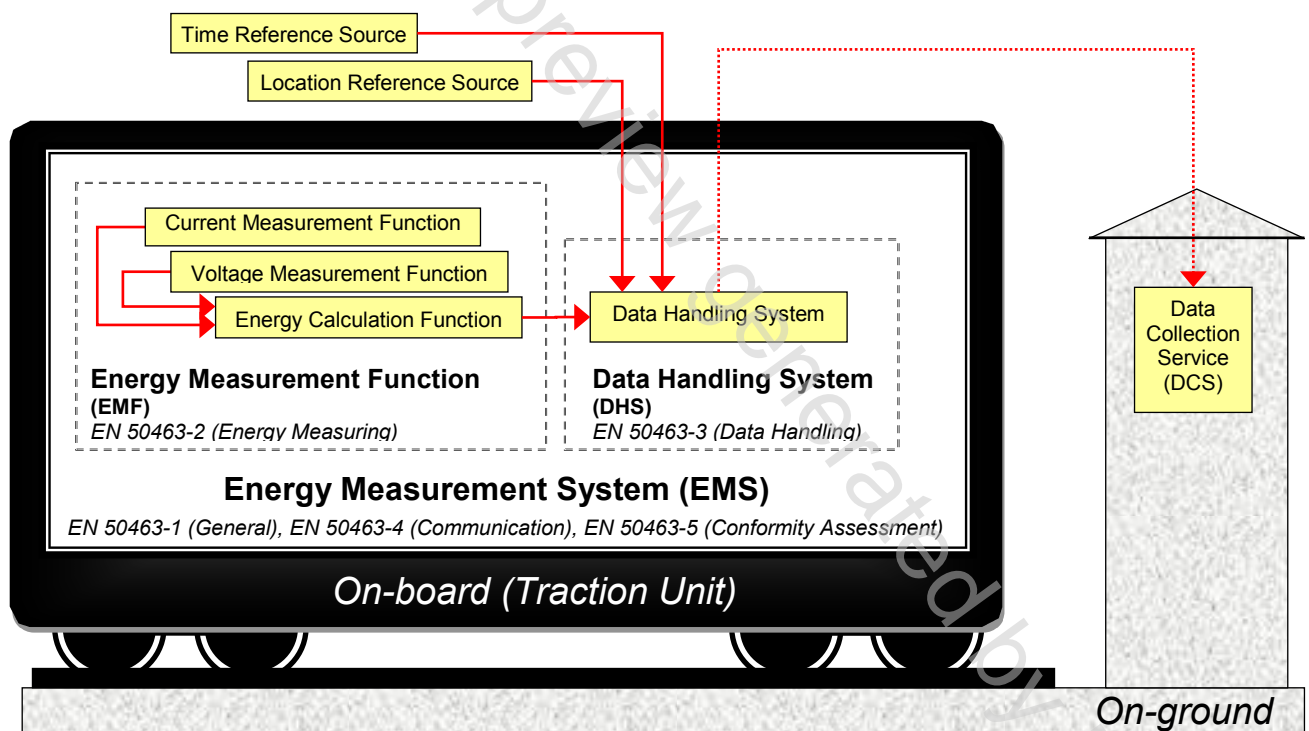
Time Reference Source

Location Reference Source

Current Measurement Function

Voltage Measurement Function

Energy Calculation Function

Data Handling System

Data Collection Service (DCS)

Energy Measurement Function (EMF)
EN 50463-2 (Energy Measuring)

Data Handling System (DHS)
EN 50463-3 (Data Handling)

Energy Measurement System (EMS)
EN 50463-1 (General), EN 50463-4 (Communication), EN 50463-5 (Conformity Assessment)

On-board (Traction Unit)

On-ground

preview generated by